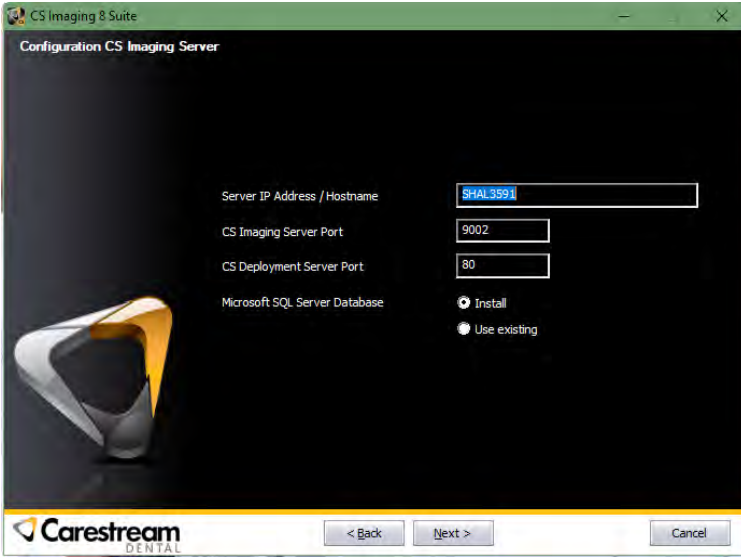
CS Imaging 8 Suite

Configuration CS Imaging Server

Server IP Address / Hostname SHAL3591

CS Imaging Server Port 9002

CS Deployment Server Port 80

Microsoft SQL Server Database

Install

Use existing

Carestream DENTAL

< Back

Next >

Cancel